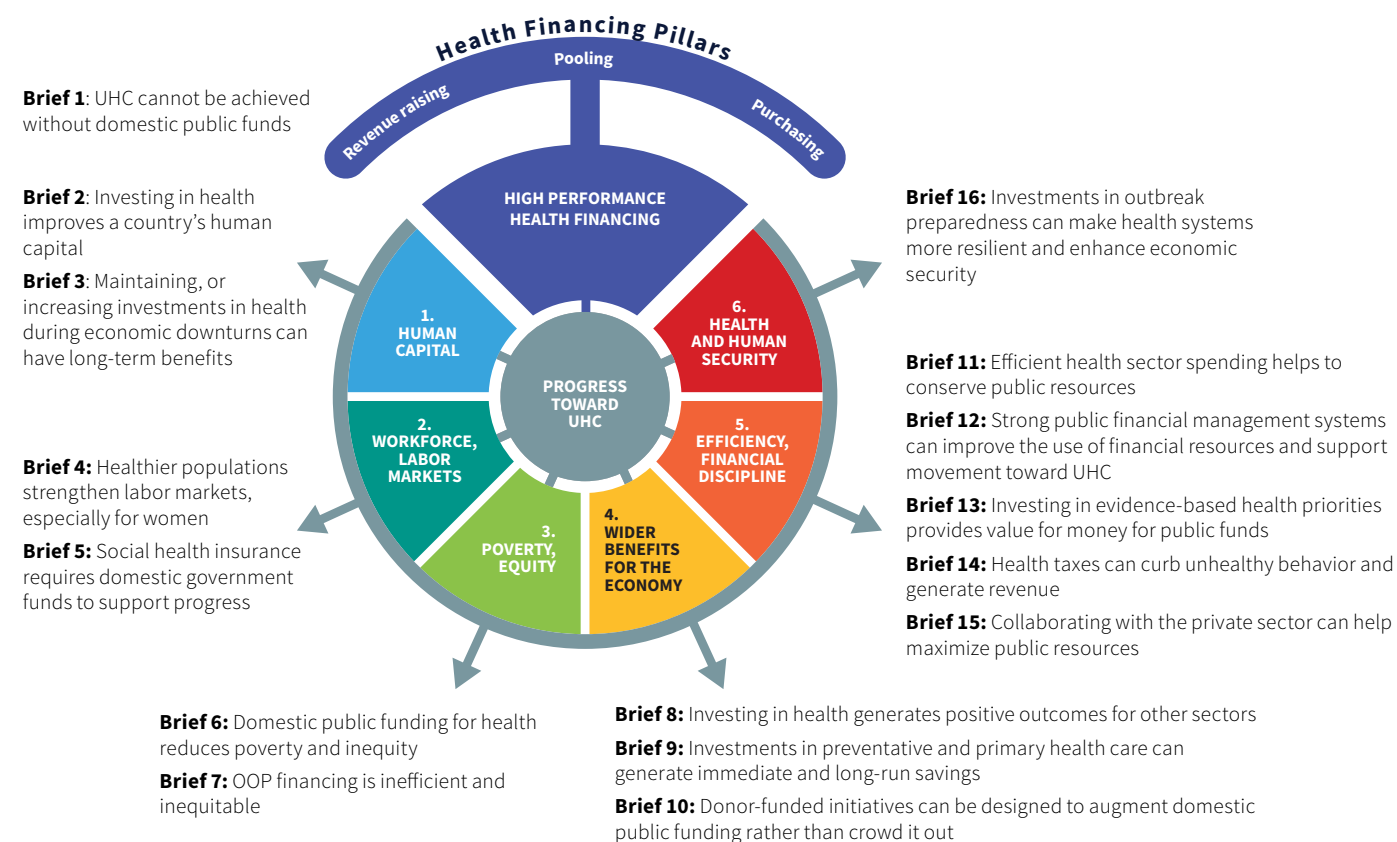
Health Financing Pillars

Pooling

Revenue raising

Purchasing

**Brief 1**: UHC cannot be achieved without domestic public funds

**Brief 2**: Investing in health improves a country's human capital

**Brief 3**: Maintaining, or increasing investments in health during economic downturns can have long-term benefits

HIGH PERFORMANCE HEALTH FINANCING

1. HUMAN CAPITAL

PROGRESS TOWARD UHC

6. HEALTH AND HUMAN SECURITY

2. WORKFORCE, LABOR MARKETS

5. EFFICIENCY, FINANCIAL DISCIPLINE

3. POVERTY, EQUITY

4. WIDER BENEFITS FOR THE ECONOMY

**Brief 16:** Investments in outbreak preparedness can make health systems more resilient and enhance economic security

**Brief 11:** Efficient health sector spending helps to conserve public resources

**Brief 12:** Strong public financial management systems can improve the use of financial resources and support movement toward UHC

**Brief 13:** Investing in evidence-based health priorities provides value for money for public funds

**Brief 14:** Health taxes can curb unhealthy behavior and generate revenue

**Brief 15:** Collaborating with the private sector can help maximize public resources

**Brief 4:** Healthier populations strengthen labor markets, especially for women

**Brief 5:** Social health insurance requires domestic government funds to support progress

**Brief 6:** Domestic public funding for health reduces poverty and inequity

**Brief 7:** OOP financing is inefficient and inequitable

**Brief 8:** Investing in health generates positive outcomes for other sectors

**Brief 9:** Investments in preventative and primary health care can generate immediate and long-run savings

**Brief 10:** Donor-funded initiatives can be designed to augment domestic public funding rather than crowd it out